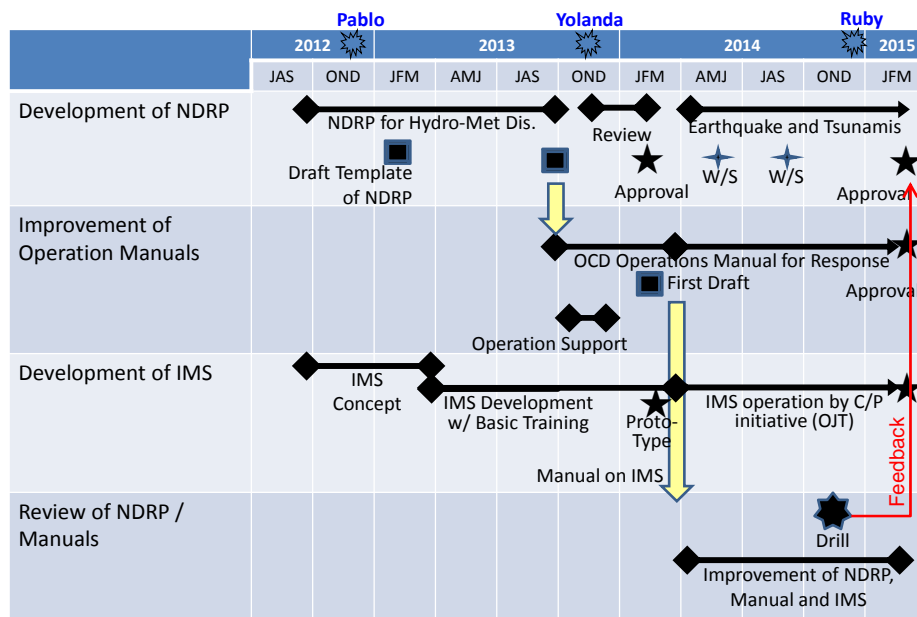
Pablo Yolanda Ruby

| | 2012 | | 2013 | | | | 2014 | | | | 2015 |
|---|---|---|---|---|---|---|---|---|---|---|---|
| | JAS | OND | JFM | AMJ | JAS | OND | JFM | AMJ | JAS | OND | JFM |
| Development of NDRP | | | | | | | | | | | |
| Improvement of Operation Manuals | | | | | | | | | | | |
| Development of IMS | | | | | | | | | | | |
| Review of NDRP / Manuals | | | | | | | | | | | |

NDRP for Hydro-Met Dis.

Review

Earthquake and Tsunamis

Draft Template of NDRP

Approval

W/S

W/S

Approva

OCD Operations Manual for Response

First Draft

Approva

Operation Support

IMS Concept

IMS Development w/ Basic Training

Proto-Type

IMS operation by C/P initiative (OJT)

Manual on IMS

Feedback

Drill

Improvement of NDRP, Manual and IMS